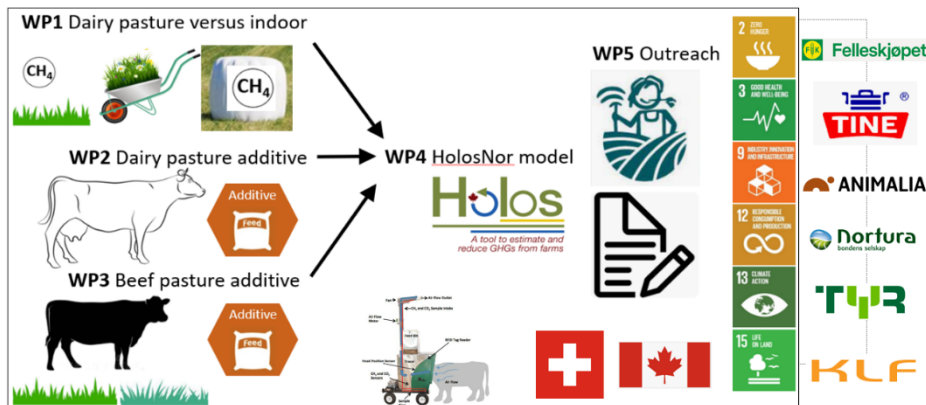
WP1 Dairy pasture versus indoor

$CH_4$

$CH_4$

WP2 Dairy pasture additive

Additive

Feed

WP3 Beef pasture additive

Additive

Feed

WP4 HolosNor model

Holos

A tool to estimate and reduce GHGs from farms

WP5 Outreach

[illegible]

2 ZERO HUNGER

3 GOOD HEALTH AND WELL-BEING

9 INDUSTRY, INNOVATION AND INFRASTRUCTURE

12 RESPONSIBLE CONSUMPTION AND PRODUCTION

13 CLIMATE ACTION

15 LIFE ON LAND

FK Felleskjøpet

TINE ®

ANIMALIA

Nortura bondens selskap

TYR

KLF